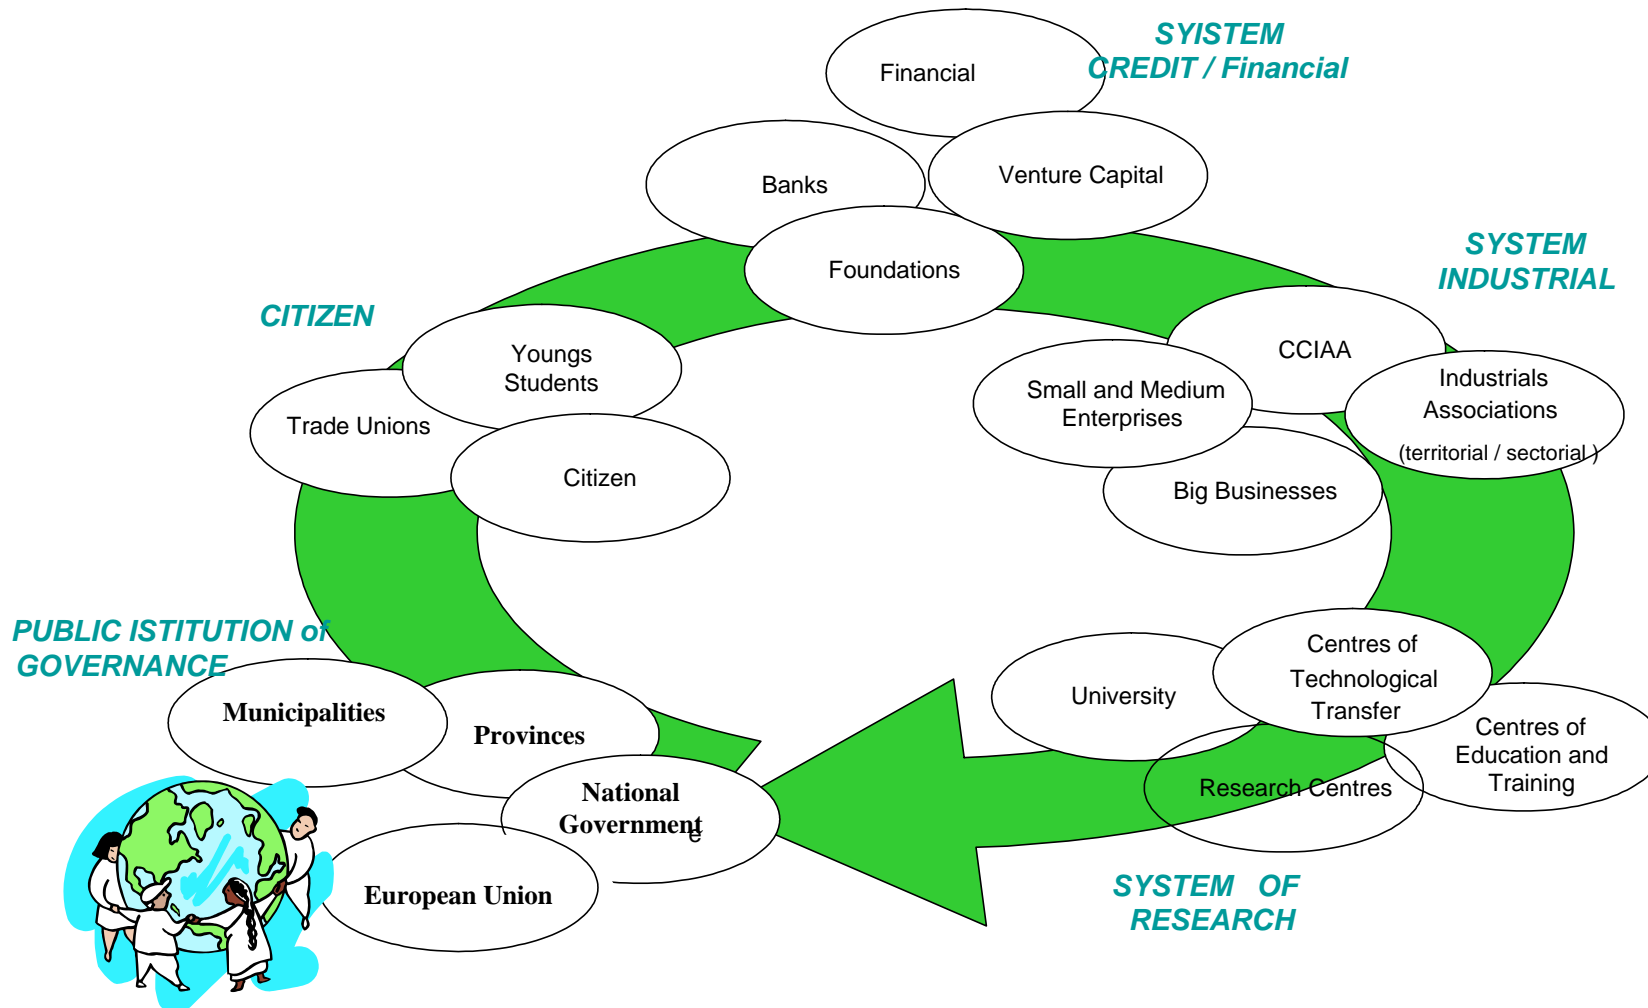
SYISTEM CREDIT / Financial

Financial

Banks

Venture Capital

Foundations

SYSTEM INDUSTRIAL

CCIAA

Small and Medium Enterprises

Industrials Associations (territorial / sectorial )

Big Businesses

CITIZEN

Youngs Students

Trade Unions

Citizen

PUBLIC ISTITUTION of GOVERNANCE

Municipalities

Provinces

National Government

European Union

University

Centres of Technological Transfer

Centres of Education and Training

Research Centres

SYSTEM OF RESEARCH